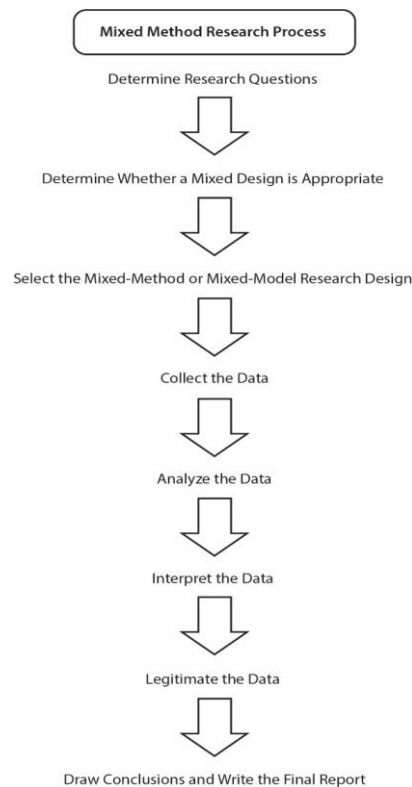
Mixed Method Research Process

Determine Research Questions

Determine Whether a Mixed Design is Appropriate

Select the Mixed-Method or Mixed-Model Research Design

Collect the Data

Analyze the Data

Interpret the Data

Legitimate the Data

Draw Conclusions and Write the Final Report